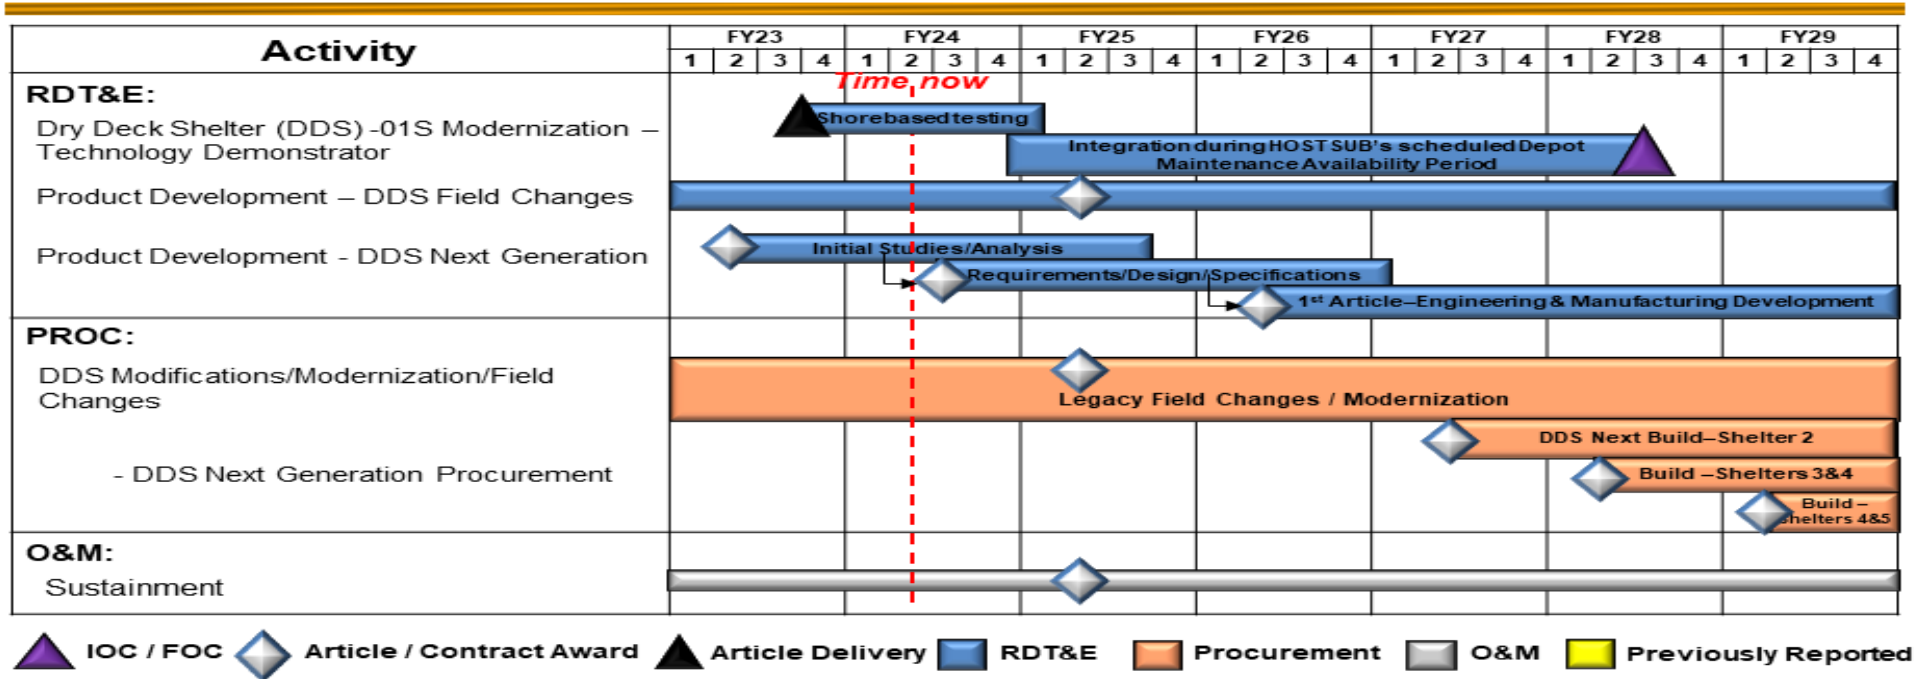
| Activity | FY23 | FY24 | FY25 | FY26 | FY27 | FY28 | FY29 |
|---|---|---|---|---|---|---|---|
| | 1 2 3 4 | 1 2 3 4 | 1 2 3 4 | 1 2 3 4 | 1 2 3 4 | 1 2 3 4 | 1 2 3 4 |

Time now

RDT&E:
Dry Deck Shelter (DDS) -01S Modernization – Technology Demonstrator
Shorebased testing
Integration during HOST SUB's scheduled Depot Maintenance Availability Period
Product Development – DDS Field Changes
Product Development - DDS Next Generation
Initial Studies/Analysis
Requirements/Design/Specifications
1st Article–Engineering & Manufacturing Development

PROC:
DDS Modifications/Modernization/Field Changes
Legacy Field Changes / Modernization
- DDS Next Generation Procurement
DDS Next Build–Shelter 2
Build –Shelters 3&4
Build – Shelters 4&5

O&M:
Sustainment

IOC / FOC Article / Contract Award Article Delivery RDT&E Procurement O&M Previously Reported